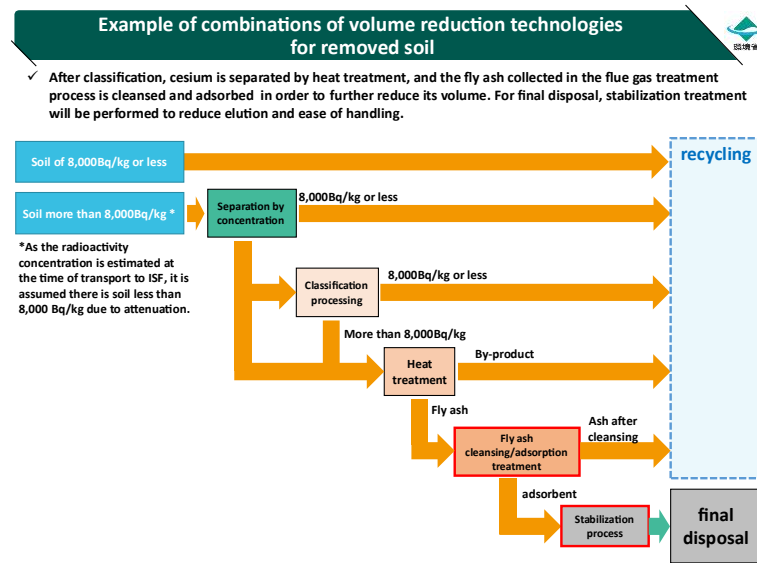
Example of combinations of volume reduction technologies for removed soil

✓ After classification, cesium is separated by heat treatment, and the fly ash collected in the flue gas treatment process is cleansed and adsorbed in order to further reduce its volume. For final disposal, stabilization treatment will be performed to reduce elution and ease of handling.

Soil of 8,000Bq/kg or less

recycling

Soil more than 8,000Bq/kg *

Separation by concentration

8,000Bq/kg or less

*As the radioactivity concentration is estimated at the time of transport to ISF, it is assumed there is soil less than 8,000 Bq/kg due to attenuation.

Classification processing

8,000Bq/kg or less

More than 8,000Bq/kg

Heat treatment

By-product

Fly ash

Fly ash cleansing/adsorption treatment

Ash after cleansing

adsorbent

Stabilization process

final disposal